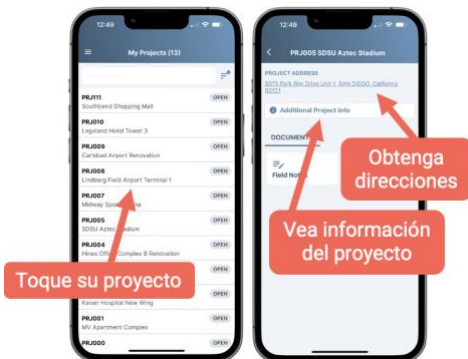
12:49

My Projects (13)

PRJ011
Southbend Shopping Mall
OPEN

PRJ010
Legoland Hotel Tower 3
OPEN

PRJ009
Carlsbad Airport Renovation
OPEN

PRJ008
Lindberg Field Airport Terminal 1
OPEN

PRJ007
Midway Spo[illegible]
OPEN

PRJ005
SDSU Aztec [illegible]dium
OPEN

PRJ004
Hines Offic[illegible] Complex B Renovation
OPEN

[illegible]
OPEN

Kaiser Hospital New Wing

PRJ001
MV Apartment Complex
OPEN

PRJ000
OPEN

Toque su proyecto

12:49

PRJ005 SDSU Aztec Stadium

PROJECT ADDRESS
5075 Park 8th Drive Unit 1, SAN DIEGO, California 92121

Additional Project Info

DOCUMENT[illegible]

Field Not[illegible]

Obtenga direcciones

Vea información del proyecto